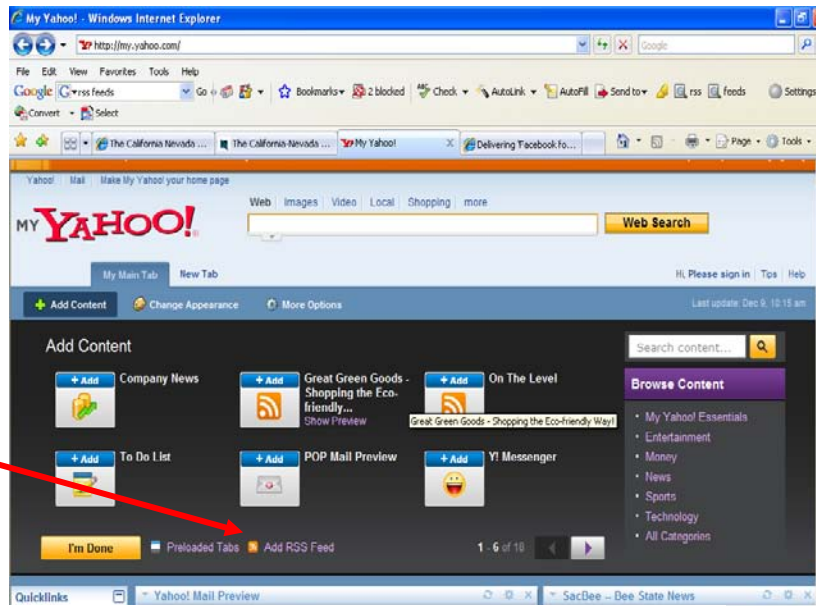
My Yahoo! - Windows Internet Explorer

http://my.yahoo.com/

Google

File Edit View Favorites Tools Help

Google rss feeds Go Bookmarks 2 blocked Check AutoLink AutoFill Send to rss feeds Settings

Convert Select

The California Nevada ... The California-Nevada ... My Yahoo! Delivering Facebook fo...

Page Tools

Yahoo! Mail Make My Yahoo! your home page

MY YAHOO!

Web Images Video Local Shopping more

Web Search

My Main Tab New Tab

Hi, Please sign in Tips Help

Add Content Change Appearance More Options

Last update: Dec 9, 10:15 am

Add Content

Search content...

+ Add Company News

+ Add Great Green Goods - Shopping the Eco-friendly... Show Preview

+ Add On The Level

Great Green Goods - Shopping the Eco-friendly Way!

Browse Content

My Yahoo! Essentials

Entertainment

Money

News

Sports

Technology

All Categories

+ Add To Do List

+ Add POP Mail Preview

+ Add Y! Messenger

I'm Done

Preloaded Tabs

Add RSS Feed

1 - 6 of 18

Quicklinks

Yahoo! Mail Preview

SacBee – Bee State News